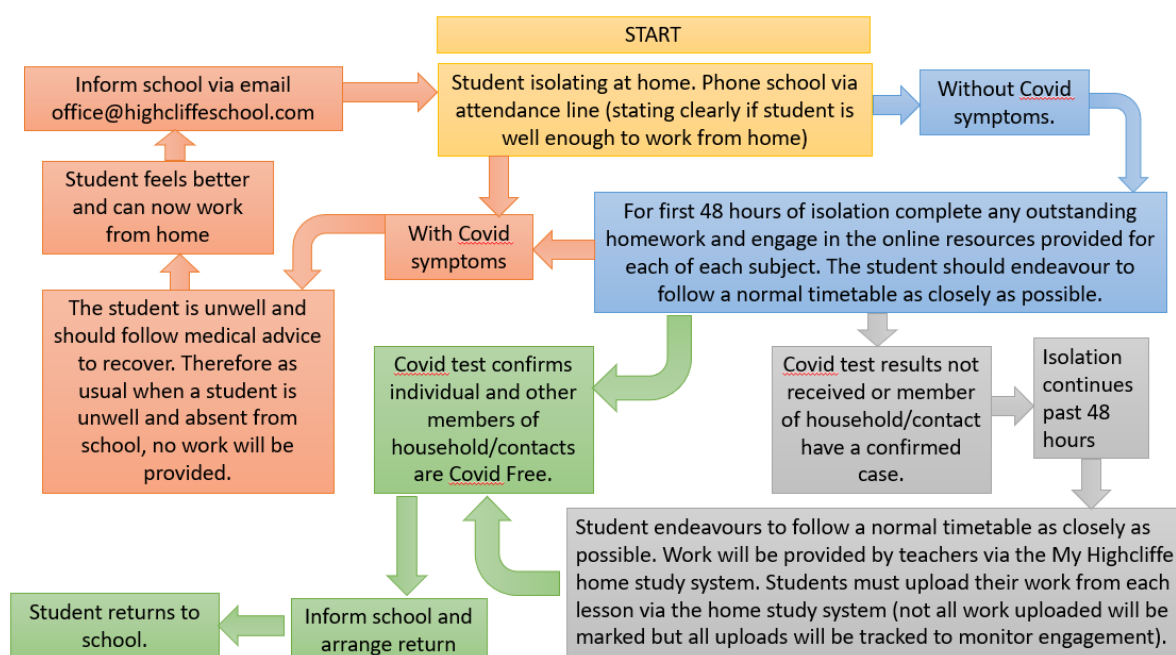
START

Student isolating at home. Phone school via attendance line (stating clearly if student is well enough to work from home)

Inform school via email office@highcliffeschool.com

Without Covid symptoms.

Student feels better and can now work from home

With Covid symptoms

For first 48 hours of isolation complete any outstanding homework and engage in the online resources provided for each of each subject. The student should endeavour to follow a normal timetable as closely as possible.

The student is unwell and should follow medical advice to recover. Therefore as usual when a student is unwell and absent from school, no work will be provided.

Covid test confirms individual and other members of household/contacts are Covid Free.

Covid test results not received or member of household/contact have a confirmed case.

Isolation continues past 48 hours

Student endeavours to follow a normal timetable as closely as possible. Work will be provided by teachers via the My Highcliffe home study system. Students must upload their work from each lesson via the home study system (not all work uploaded will be marked but all uploads will be tracked to monitor engagement).

Student returns to school.

Inform school and arrange return